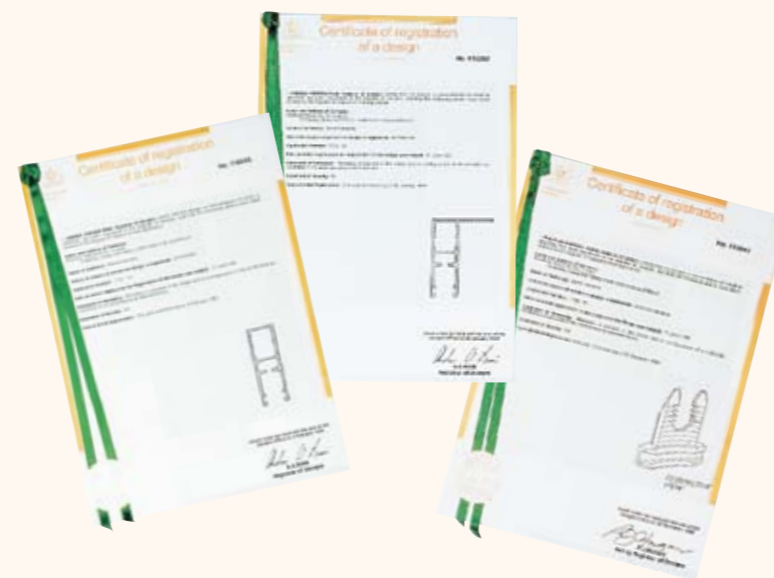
Certificate of registration of a design

No. 115202

Certificate of registration of a design

No. 114645

Certificate of registration of a design

No. 115061

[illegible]

Registrar of Designs

Registrar of Designs

Registrar of Designs